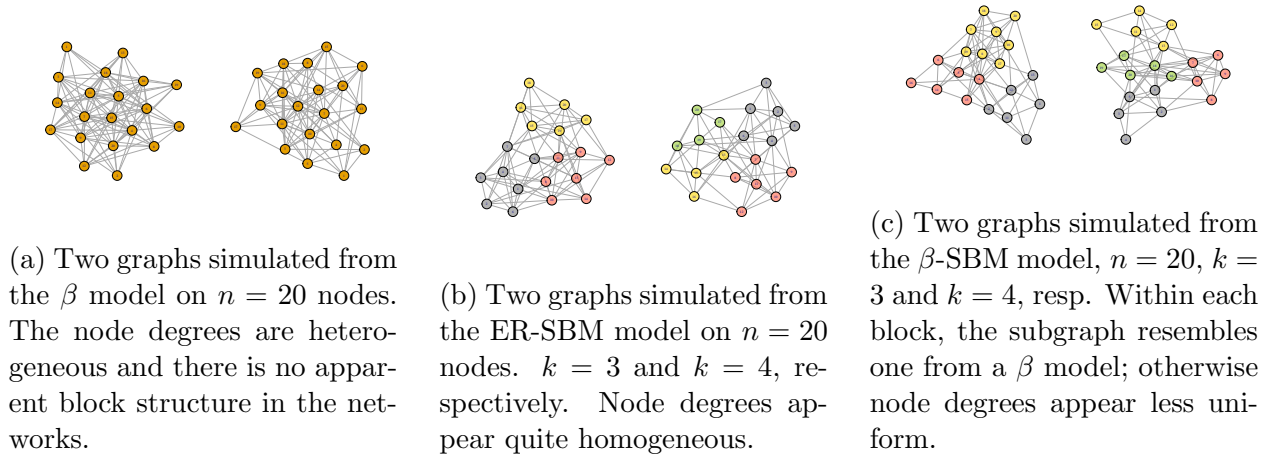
(a) Two graphs simulated from the $\beta$ model on $n = 20$ nodes. The node degrees are heterogeneous and there is no apparent block structure in the networks.

(b) Two graphs simulated from the ER-SBM model on $n = 20$ nodes. $k = 3$ and $k = 4$, respectively. Node degrees appear quite homogeneous.

(c) Two graphs simulated from the $\beta$-SBM model, $n = 20$, $k = 3$ and $k = 4$, resp. Within each block, the subgraph resembles one from a $\beta$ model; otherwise node degrees appear less uniform.